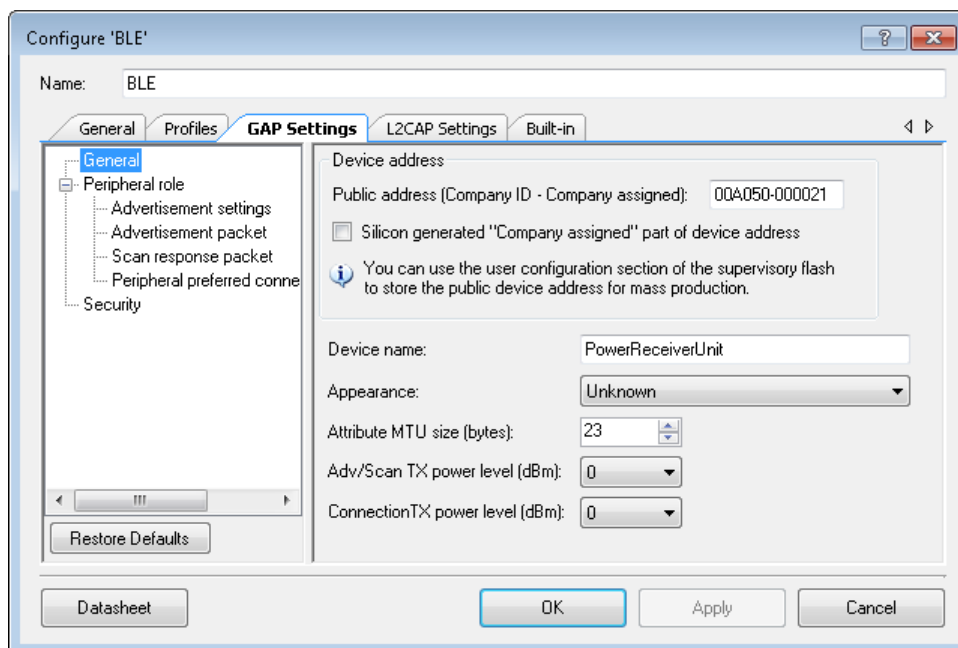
Configure 'BLE'

?

Name: BLE

General | Profiles | GAP Settings | L2CAP Settings | Built-in

General
Peripheral role
Advertisement settings
Advertisement packet
Scan response packet
Peripheral preferred conne
Security

III

Restore Defaults

Device address

Public address (Company ID - Company assigned): 00A050-000021

Silicon generated "Company assigned" part of device address

You can use the user configuration section of the supervisory flash to store the public device address for mass production.

Device name: PowerReceiverUnit

Appearance: Unknown

Attribute MTU size (bytes): 23

Adv/Scan TX power level (dBm): 0

ConnectionTX power level (dBm): 0

Datasheet

OK

Apply

Cancel